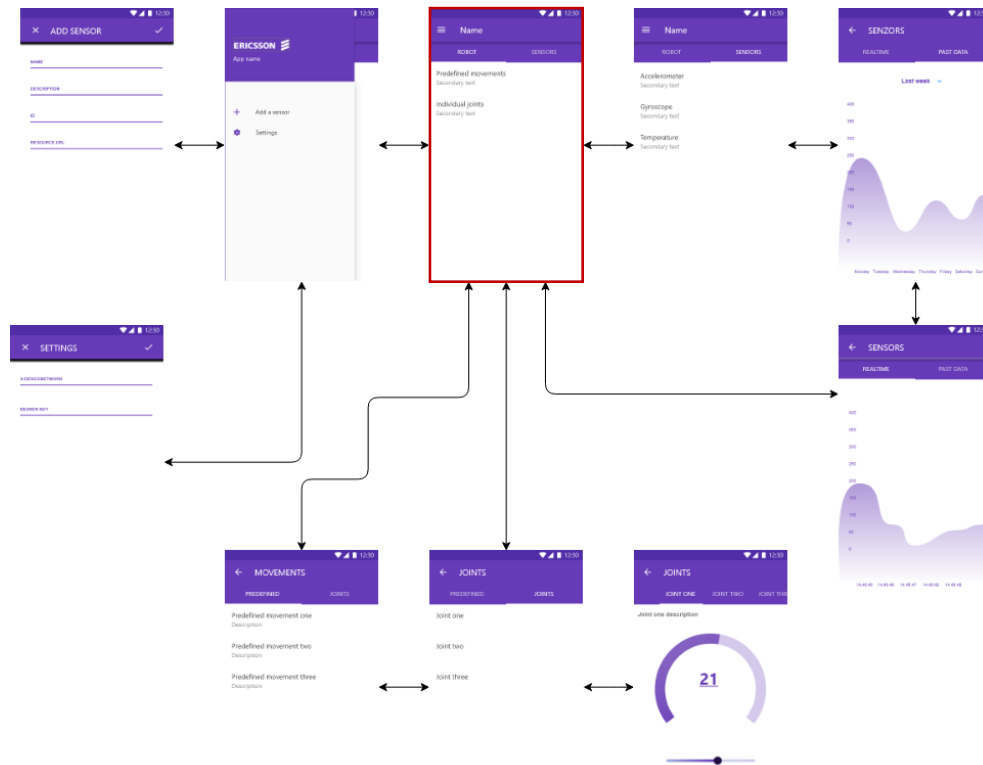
12:30
ADD SENSOR
NAME
DESCRIPTION
ID
RESOURCE URL

12:30
ERICSSON
App name
Add a sensor
Settings

12:30
Name
ROBOT
SENSORS
Predefined movements
Secondary text
Individual joints
Secondary text

12:30
Name
ROBOT
SENSORS
Accelerometer
Secondary text
Gyroscope
Secondary text
Temperature
Secondary text

12:30
SENZORS
REALTIME
PAST DATA
Last week
400
350
300
250
200
150
100
50
0
Monday Tuesday Wednesday Thursday Friday Saturday Su

12:30
SETTINGS
X-DEVICENETWORK
BEARER KEY

12:30
SENSORS
REALTIME
PAST DATA
400
350
300
250
200
150
100
50
0
14:45:45 14:45:46 14:45:47 14:45:48 14:45:49

12:30
MOVEMENTS
PREDEFINED
JOINTS
Predefined movement one
Description
Predefined movement two
Description
Predefined movement three
Description

12:30
JOINTS
PREDEFINED
JOINTS
Joint one
Joint two
Joint three

12:30
JOINTS
JOINT ONE
JOINT TWO
JOINT TH
Joint one description
21